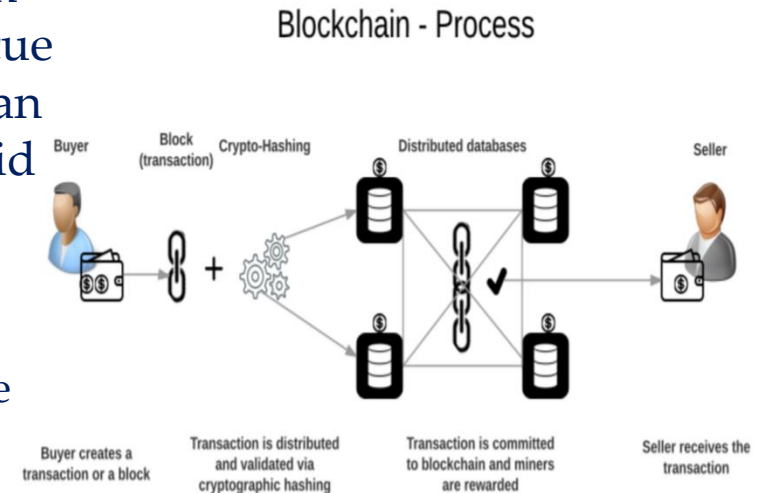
ue
an
id
e

Blockchain - Process

Buyer

Block (transaction)

Crypto-Hashing

Distributed databases

Seller

$

+

Buyer creates a transaction or a block

Transaction is distributed and validated via cryptographic hashing

Transaction is committed to blockchain and miners are rewarded

Seller receives the transaction